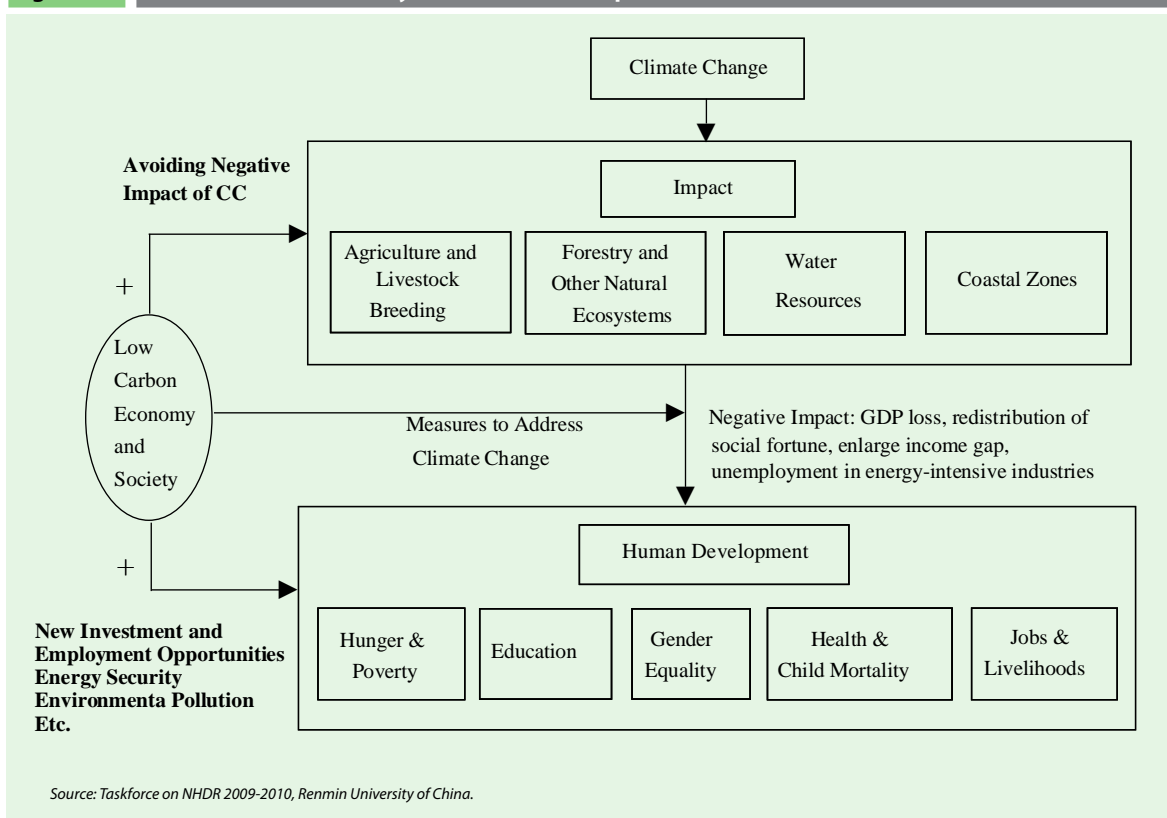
Climate Change

Avoiding Negative Impact of CC

Impact

Agriculture and Livestock Breeding

Forestry and Other Natural Ecosystems

Water Resources

Coastal Zones

+

Low Carbon Economy and Society

Measures to Address Climate Change

Negative Impact: GDP loss, redistribution of social fortune, enlarge income gap, unemployment in energy-intensive industries

+

Human Development

New Investment and Employment Opportunities Energy Security Environmenta Pollution Etc.

Hunger & Poverty

Education

Gender Equality

Health & Child Mortality

Jobs & Livelihoods

Source: Taskforce on NHDR 2009-2010, Renmin University of China.